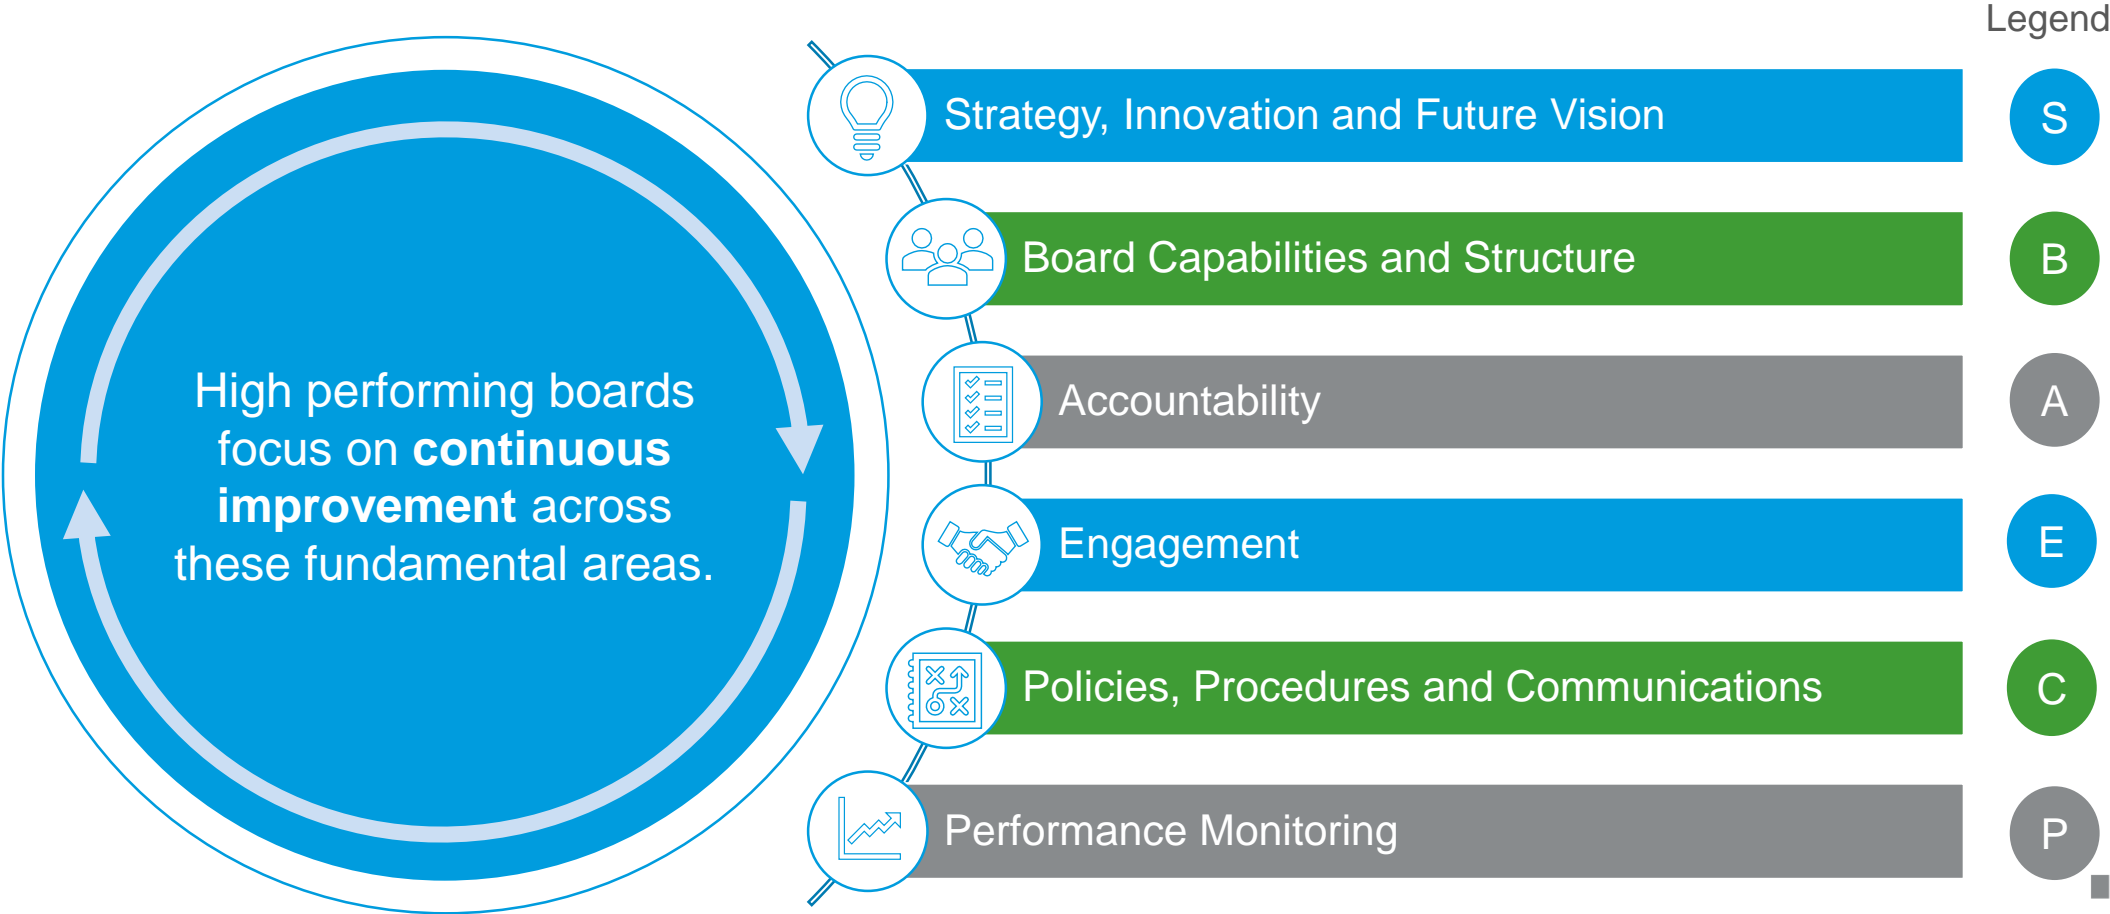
High performing boards focus on **continuous improvement** across these fundamental areas.

Strategy, Innovation and Future Vision

Board Capabilities and Structure

Accountability

Engagement

Policies, Procedures and Communications

Performance Monitoring

Legend

S

B

A

E

C

P